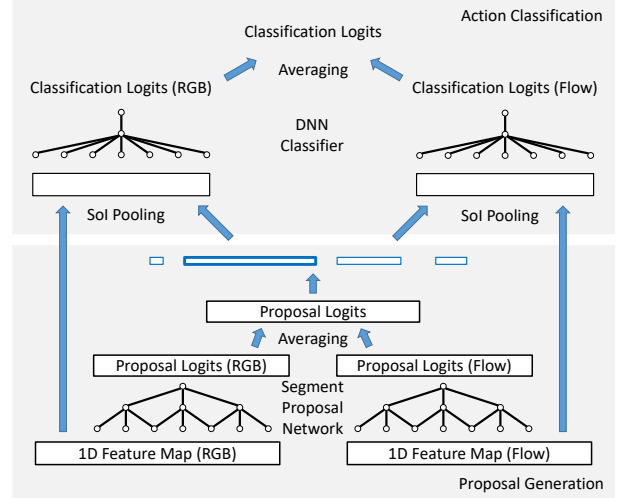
Action Classification

Classification Logits

Averaging

Classification Logits (RGB)

Classification Logits (Flow)

DNN Classifier

SoI Pooling

SoI Pooling

Proposal Logits

Averaging

Proposal Logits (RGB)

Proposal Logits (Flow)

Segment Proposal Network

1D Feature Map (RGB)

1D Feature Map (Flow)

Proposal Generation